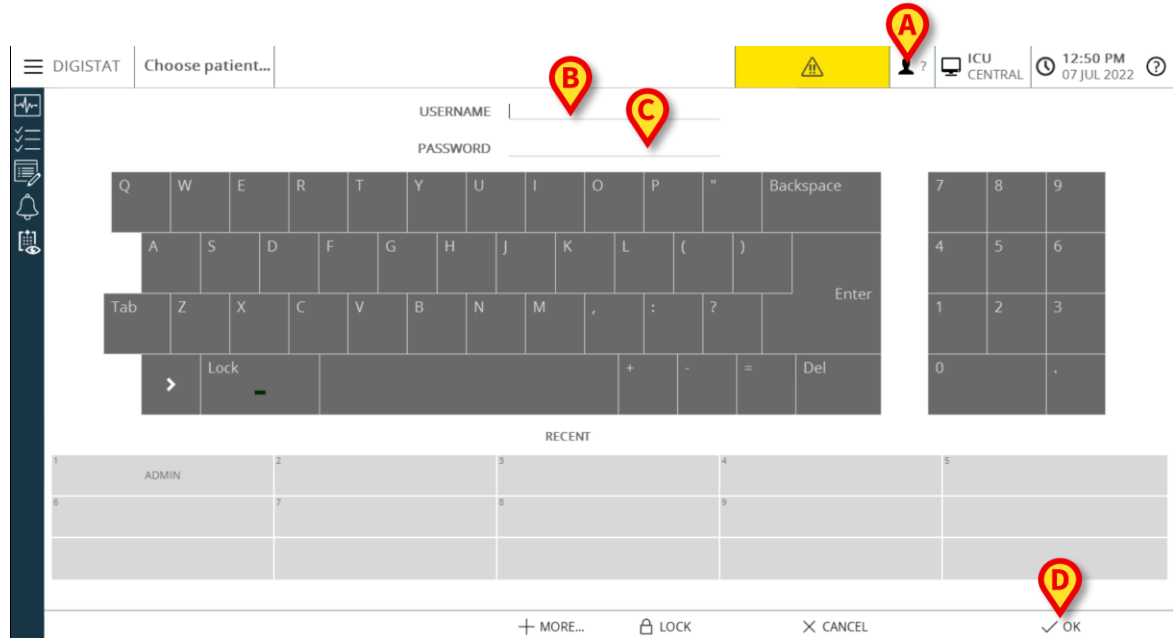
DIGISTAT Choose patient...

A

?

ICU CENTRAL

12:50 PM 07 JUL 2022

?

B

C

USERNAME

PASSWORD

| Q | W | E | R | T | Y | U | I | O | P | " | Backspace |
|---|---|---|---|---|---|---|---|---|---|---|---|
| A | S | D | F | G | H | J | K | L | ( | ) | Enter |
| Tab | Z | X | C | V | B | N | M | , | : | ? | |
| > | Lock | | | | | | + | - | = | Del | |

| 7 | 8 | 9 |
|---|---|---|
| 4 | 5 | 6 |
| 1 | 2 | 3 |
| 0 | | . |

RECENT

| 1 ADMIN | 2 | 3 | 4 | 5 |
|---|---|---|---|---|
| 6 | 7 | 8 | 9 | |
| | | | | |

D

+ MORE... LOCK CANCEL OK